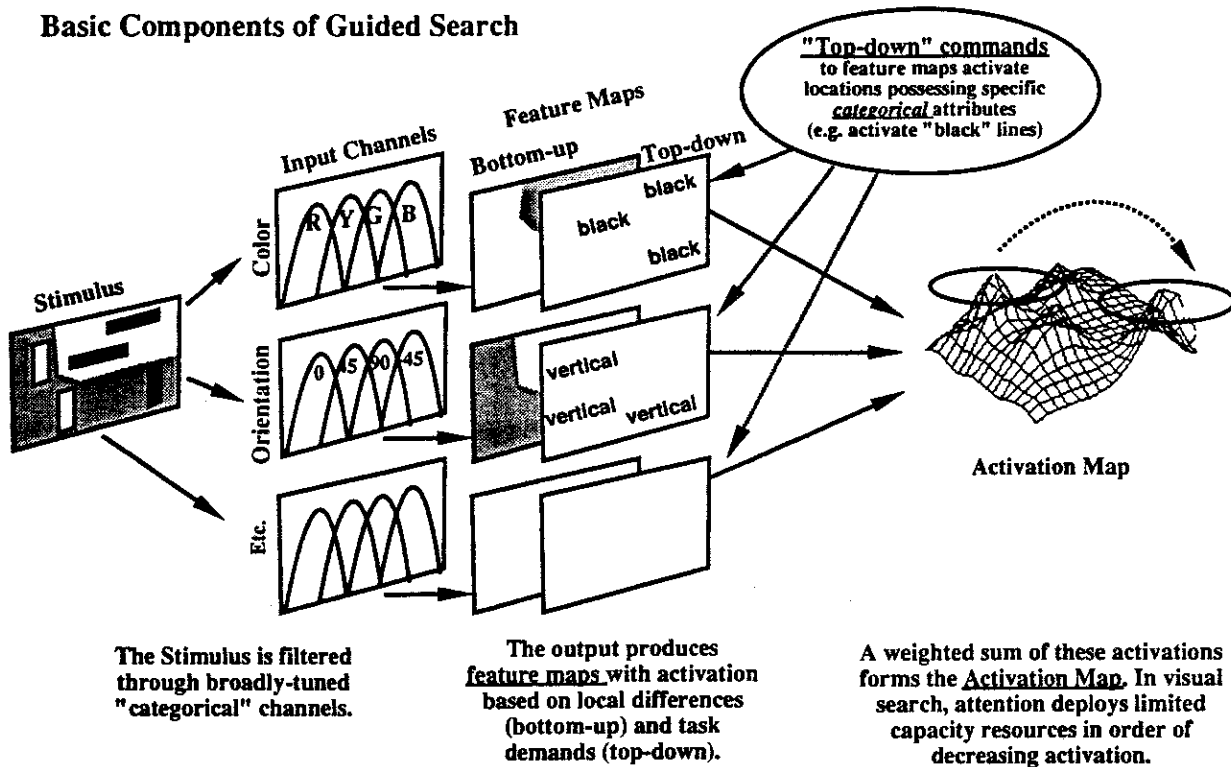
Basic Components of Guided Search

"Top-down" commands to feature maps activate locations possessing specific categorical attributes (e.g. activate "black" lines)

Feature Maps

Input Channels

Bottom-up

Top-down

Color

R Y G B

black

black

black

Stimulus

Orientation

0 45 90 45

vertical

vertical

vertical

Activation Map

Etc.

The Stimulus is filtered through broadly-tuned "categorical" channels.

The output produces feature maps with activation based on local differences (bottom-up) and task demands (top-down).

A weighted sum of these activations forms the Activation Map. In visual search, attention deploys limited capacity resources in order of decreasing activation.